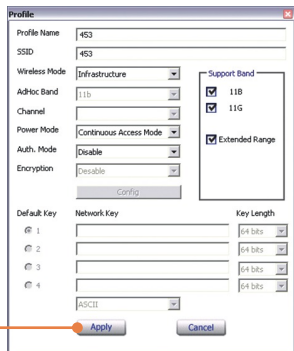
Profile

Profile Name 453

SSID 453

Wireless Mode Infrastructure

AdHoc Band 11b

Channel

Power Mode Continuous Access Mode

Auth. Mode Disable

Encryption Desable

Config

Support Band

11B

11G

Extended Range

Default Key

Network Key

Key Length

1

2

3

4

64 bits

64 bits

64 bits

64 bits

ASCII

Apply

Cancel